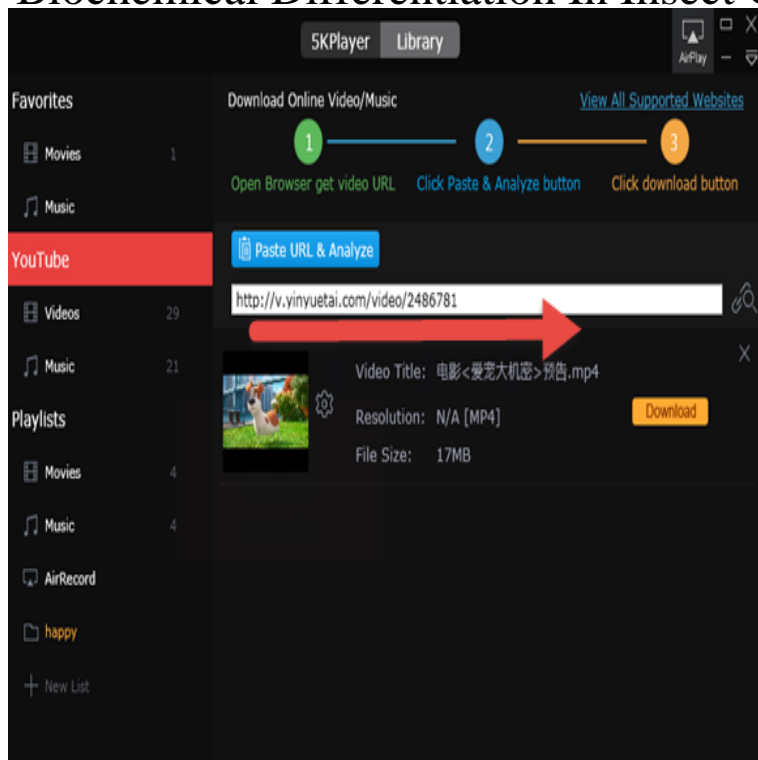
Biochemical Differentiation In Insect

5KPlayer Library

AirPlay

Favorites

Movies 1

Music

YouTube

Videos 29

Music 21

Playlists

Movies 4

Music 4

AirRecord

happy

New List

Download Online Video/Music

View All Supported Websites

1 Open Browser get video URL

2 Click Paste & Analyze button

3 Click download button

Paste URL & Analyze

http://v.yinyuetai.com/video/2486781

Video Title: 电影<爱宠大机密>预告.mp4

Resolution: N/A [MP4]

File Size: 17MB

Download